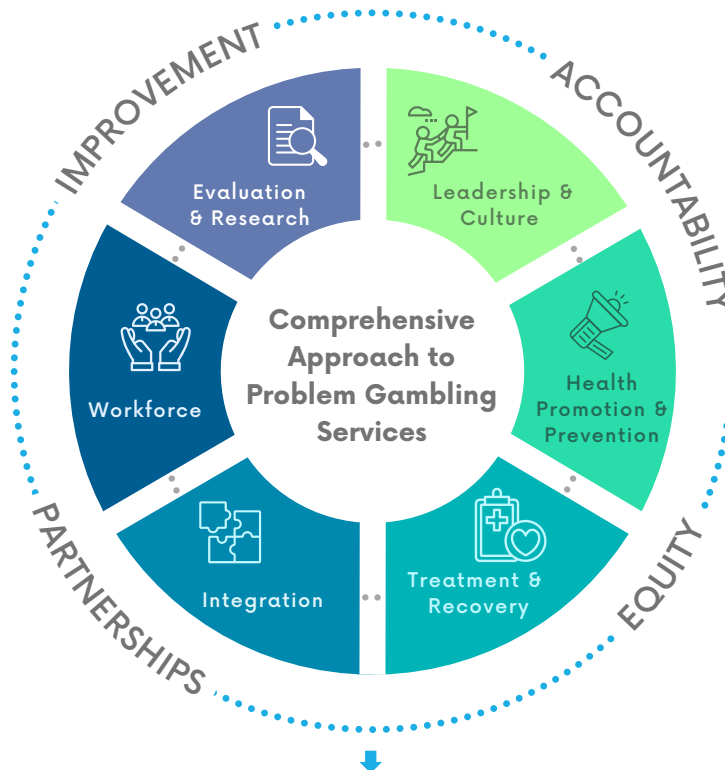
IMPROVEMENT

ACCOUNTABILITY

Evaluation & Research

Leadership & Culture

Workforce

Comprehensive Approach to Problem Gambling Services

Health Promotion & Prevention

Integration

Treatment & Recovery

PARTNERSHIPS

EQUITY